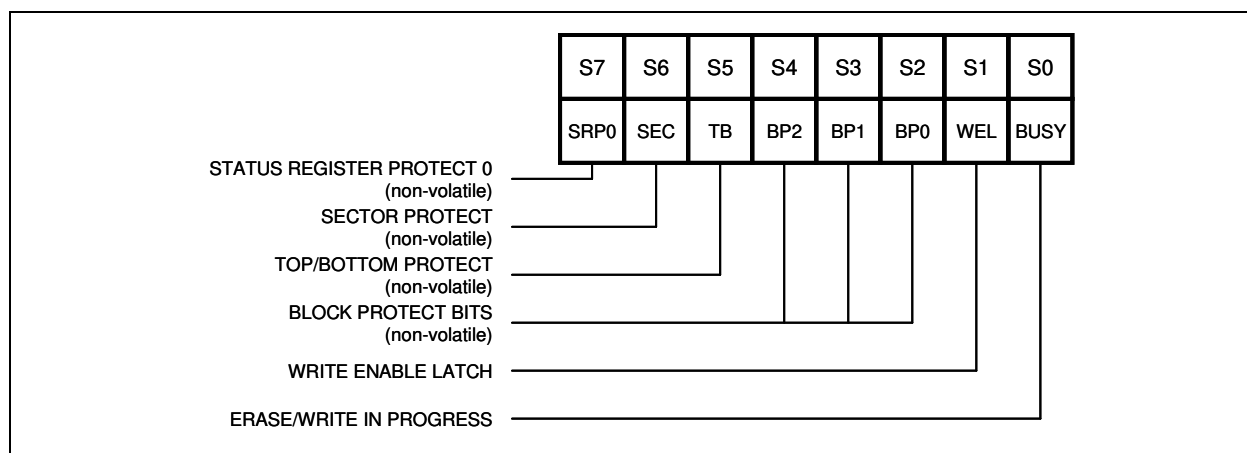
| S7 | S6 | S5 | S4 | S3 | S2 | S1 | S0 |
|---|---|---|---|---|---|---|---|
| SRP0 | SEC | TB | BP2 | BP1 | BP0 | WEL | BUSY |

STATUS REGISTER PROTECT 0
(non-volatile)

SECTOR PROTECT
(non-volatile)

TOP/BOTTOM PROTECT
(non-volatile)

BLOCK PROTECT BITS
(non-volatile)

WRITE ENABLE LATCH

ERASE/WRITE IN PROGRESS